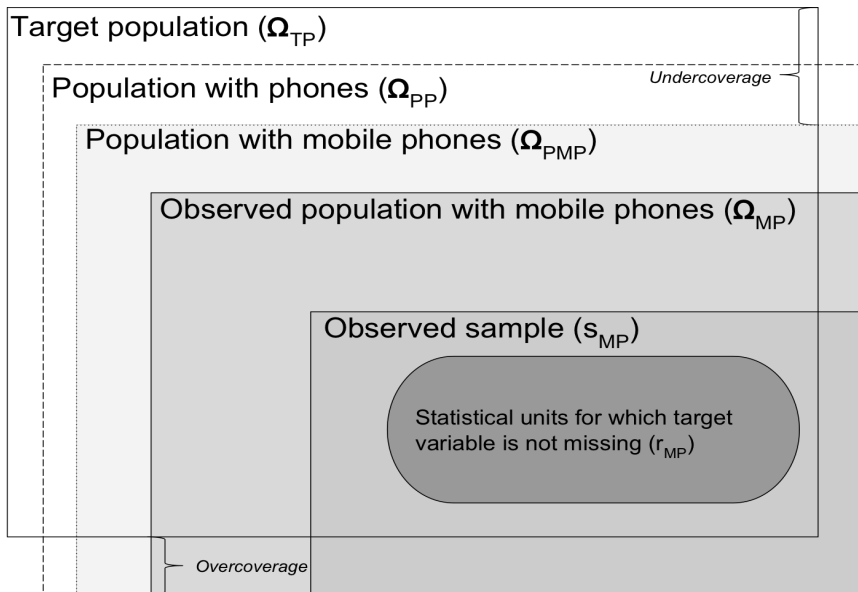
Target population ($\mathbf{\Omega}_{TP}$)

Undercoverage

Population with phones ($\mathbf{\Omega}_{PP}$)

Population with mobile phones ($\mathbf{\Omega}_{PMP}$)

Observed population with mobile phones ($\mathbf{\Omega}_{MP}$)

Observed sample ($s_{MP}$)

Statistical units for which target variable is not missing ($r_{MP}$)

Overcoverage